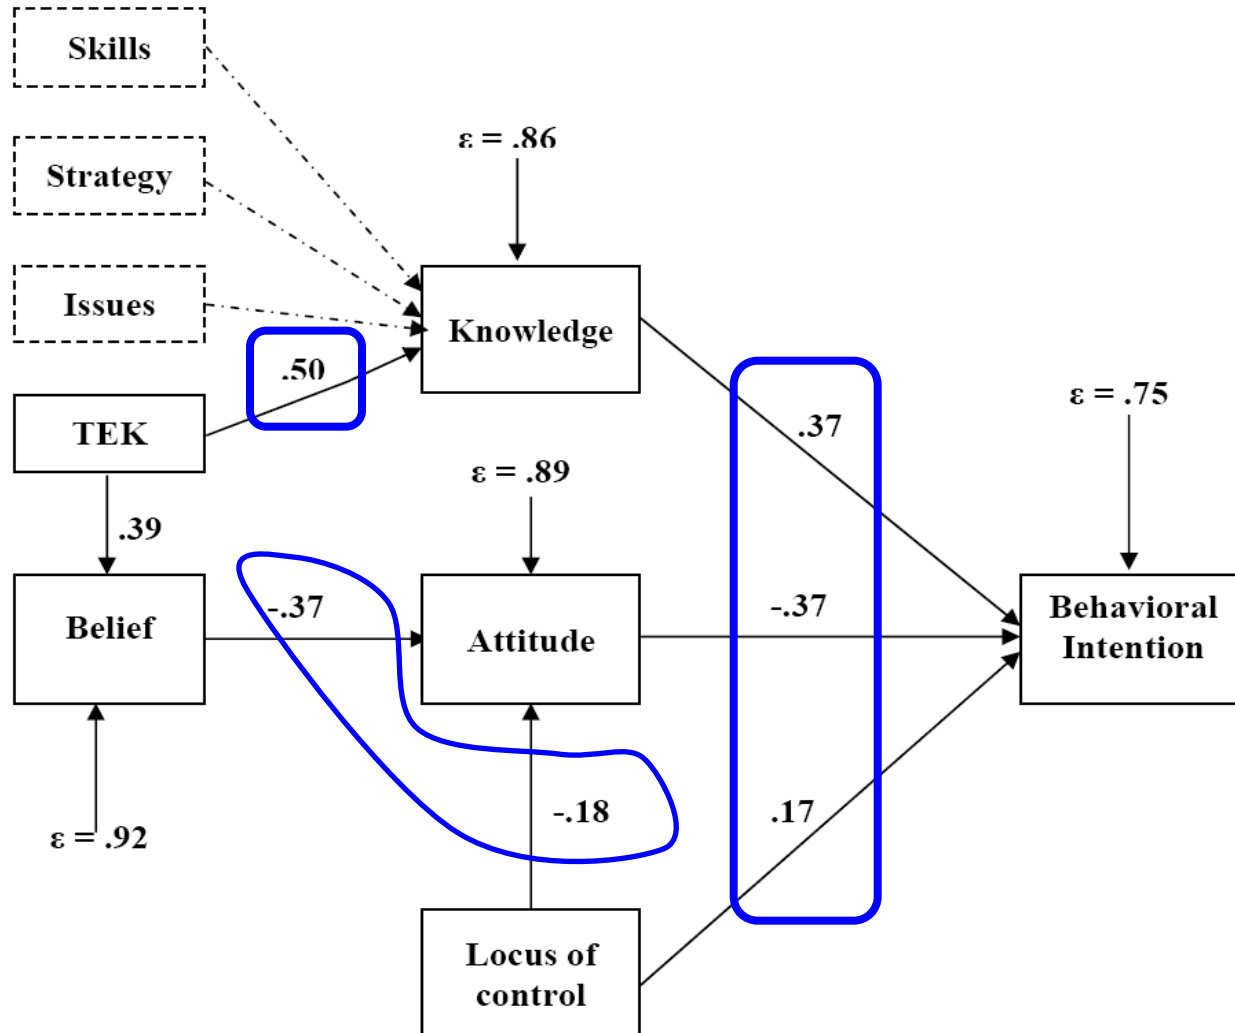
Skills

Strategy

Issues

$\varepsilon = .86$

Knowledge

.50

TEK

.37

$\varepsilon = .75$

$\varepsilon = .89$

.39

Belief

-.37

Attitude

-.37

Behavioral Intention

-.18

.17

$\varepsilon = .92$

Locus of control